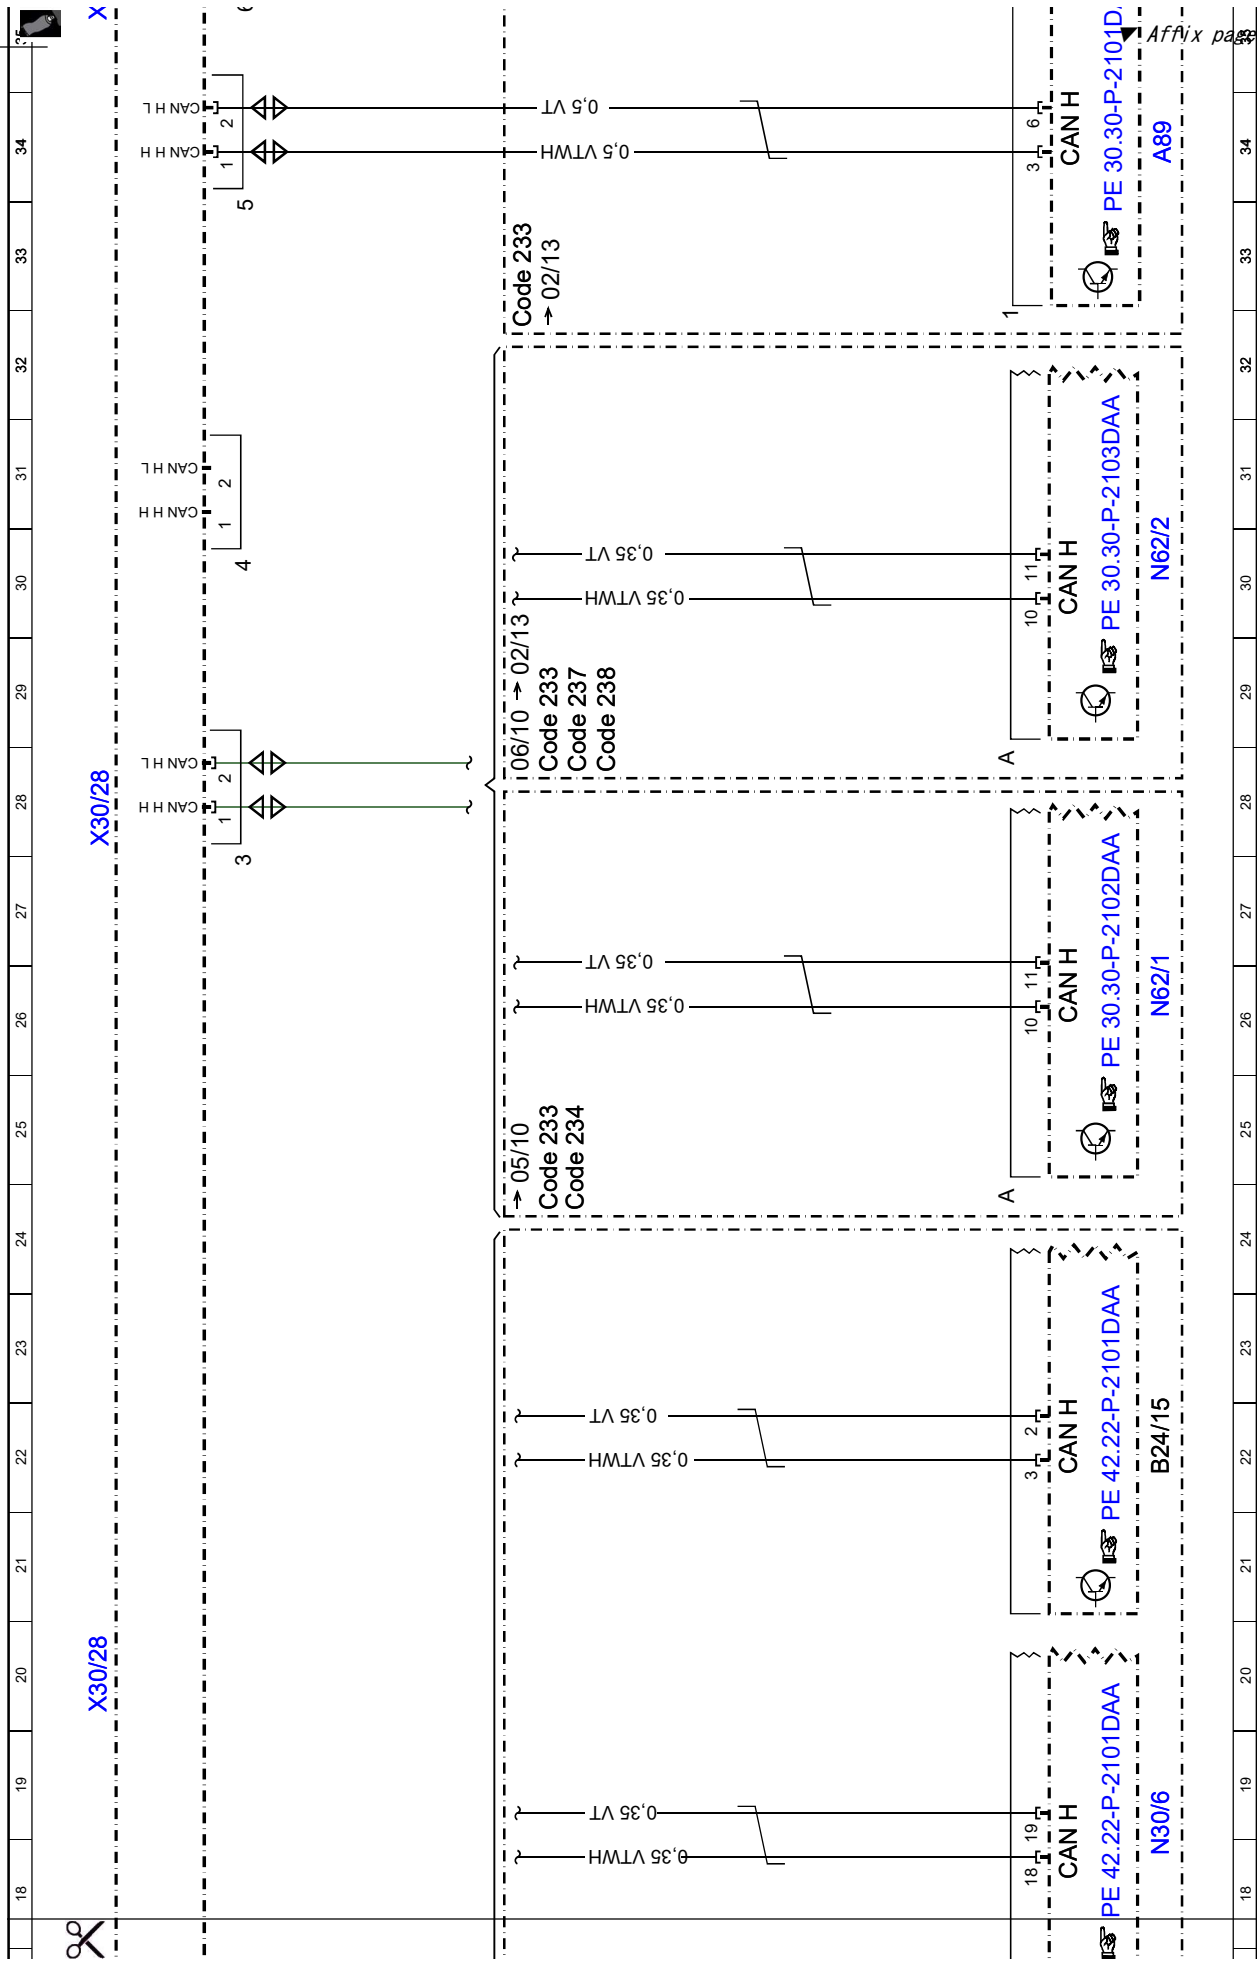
X
35
34
33
32
31
30
29
28
27
26
25
24
23
22
21
20
19
18
Affix page
CAN H L
CAN H H
2
1
5
0,5 VT
0,5 VTWH
6
3
CAN H
PE 30.30-P-2101D
A89
Code 233
→ 02/13
1
CAN H L
CAN H H
2
1
4
0,35 VT
0,35 VTWH
11
10
CAN H
PE 30.30-P-2103DAA
N62/2
06/10 → 02/13
Code 233
Code 237
Code 238
A
X30/28
CAN H L
CAN H H
2
1
3
0,35 VT
0,35 VTWH
11
10
CAN H
PE 30.30-P-2102DAA
N62/1
→ 05/10
Code 233
Code 234
A
0,35 VT
0,35 VTWH
2
3
CAN H
PE 42.22-P-2101DAA
B24/15
X30/28
0,35 VT
0,35 VTWH
19
18
CAN H
PE 42.22-P-2101DAA
N30/6